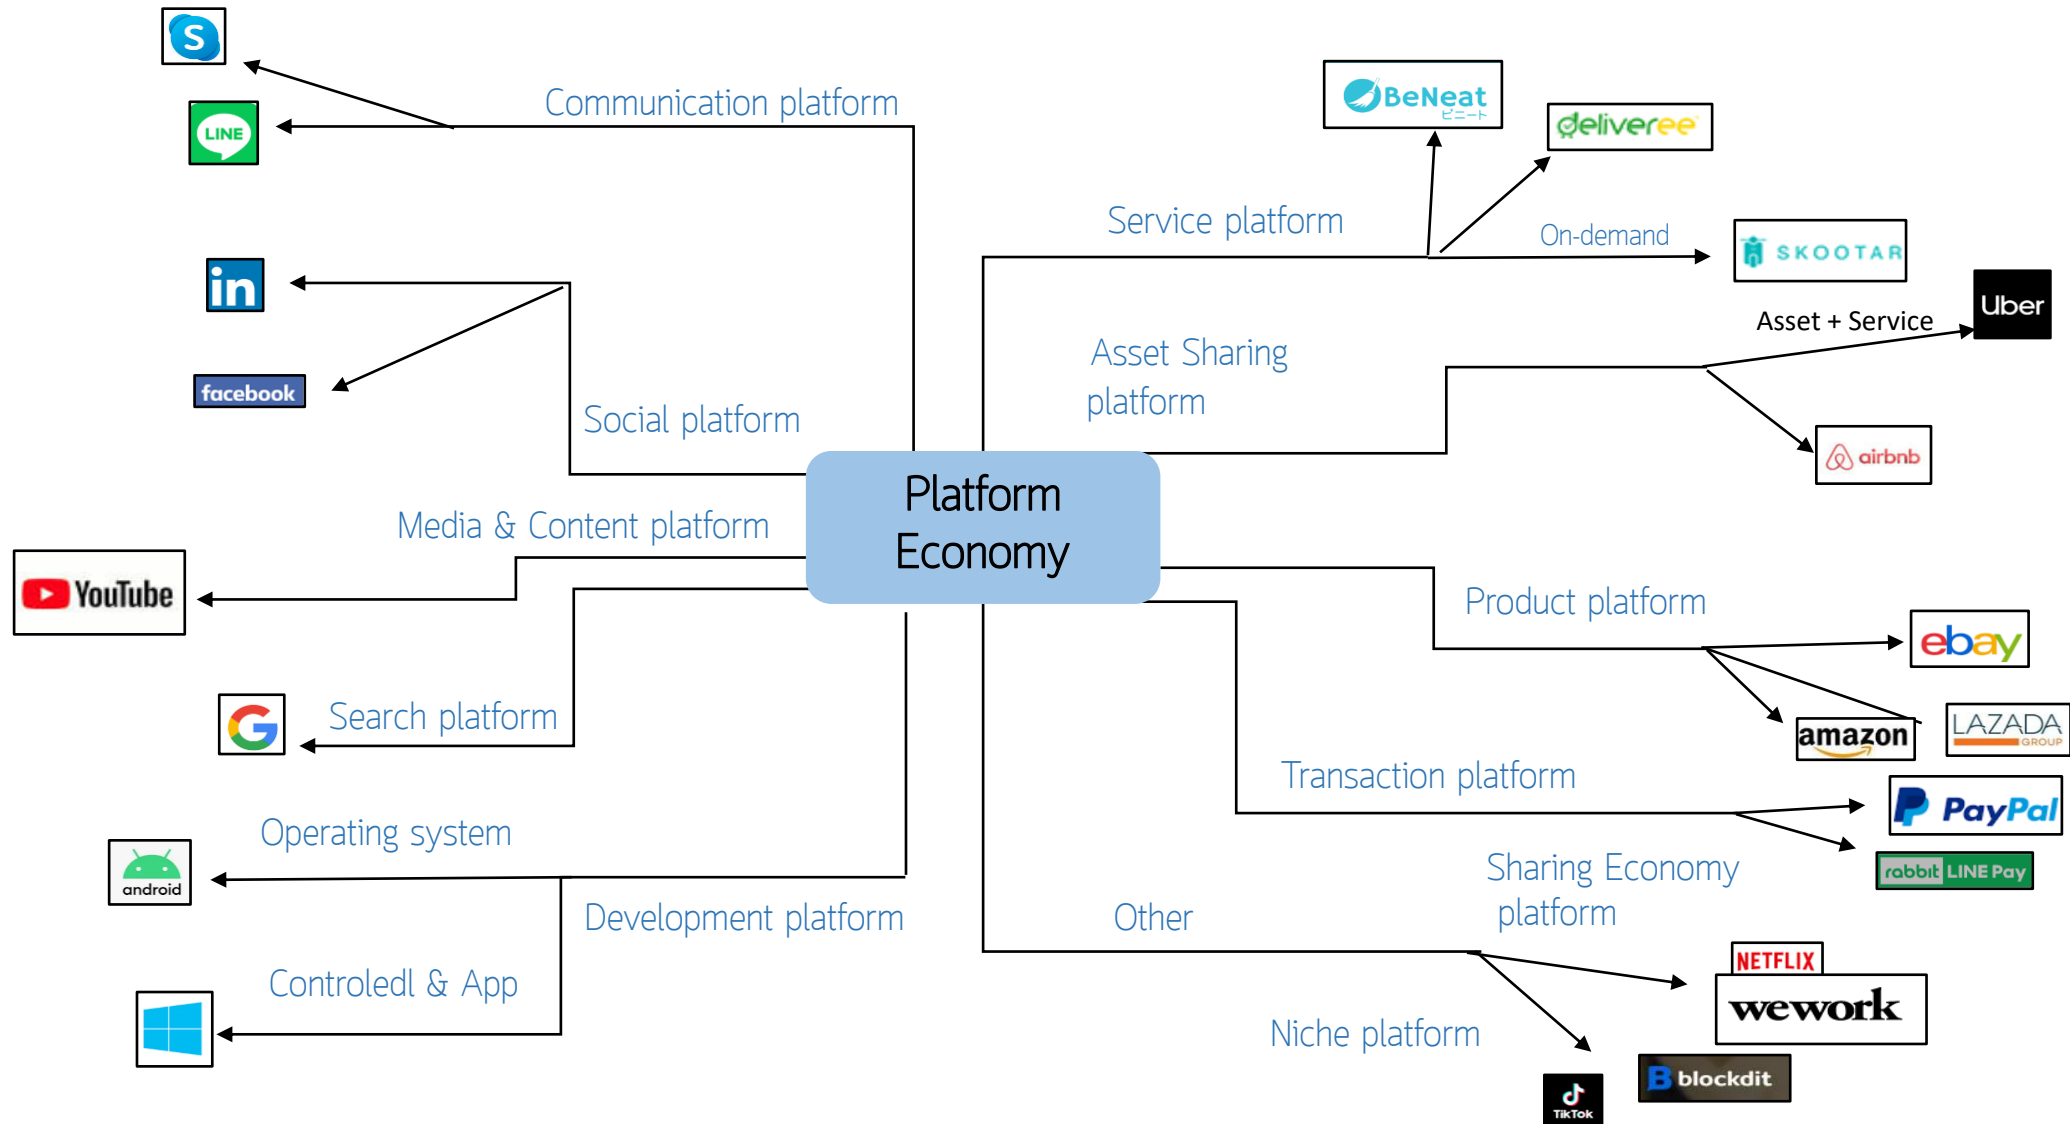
Platform Economy

Communication platform

LINE

Social platform

in

facebook

Media & Content platform

YouTube

Search platform

Operating system

android

Development platform

Controledl & App

Service platform

BeNeat

ビーニート

deliveree

On-demand

SKOOTAR

Asset Sharing platform

Asset + Service

Uber

airbnb

Product platform

ebay

amazon

LAZADA

GROUP

Transaction platform

PayPal

rabbit LINE Pay

Sharing Economy platform

Other

NETFLIX

wework

Niche platform

blockdit

TikTok